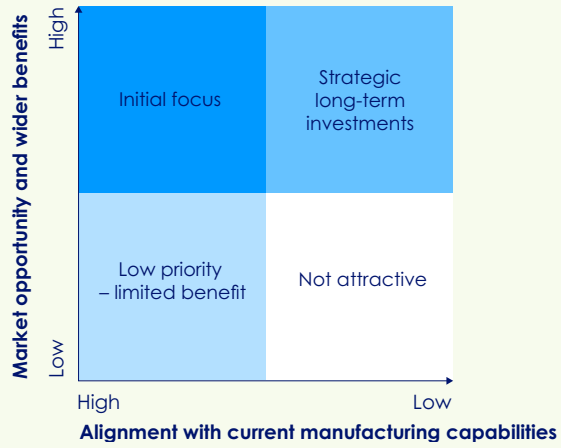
High

Market opportunity and wider benefits

Low

Initial focus

Strategic long-term investments

Low priority – limited benefit

Not attractive

High

Low

Alignment with current manufacturing capabilities